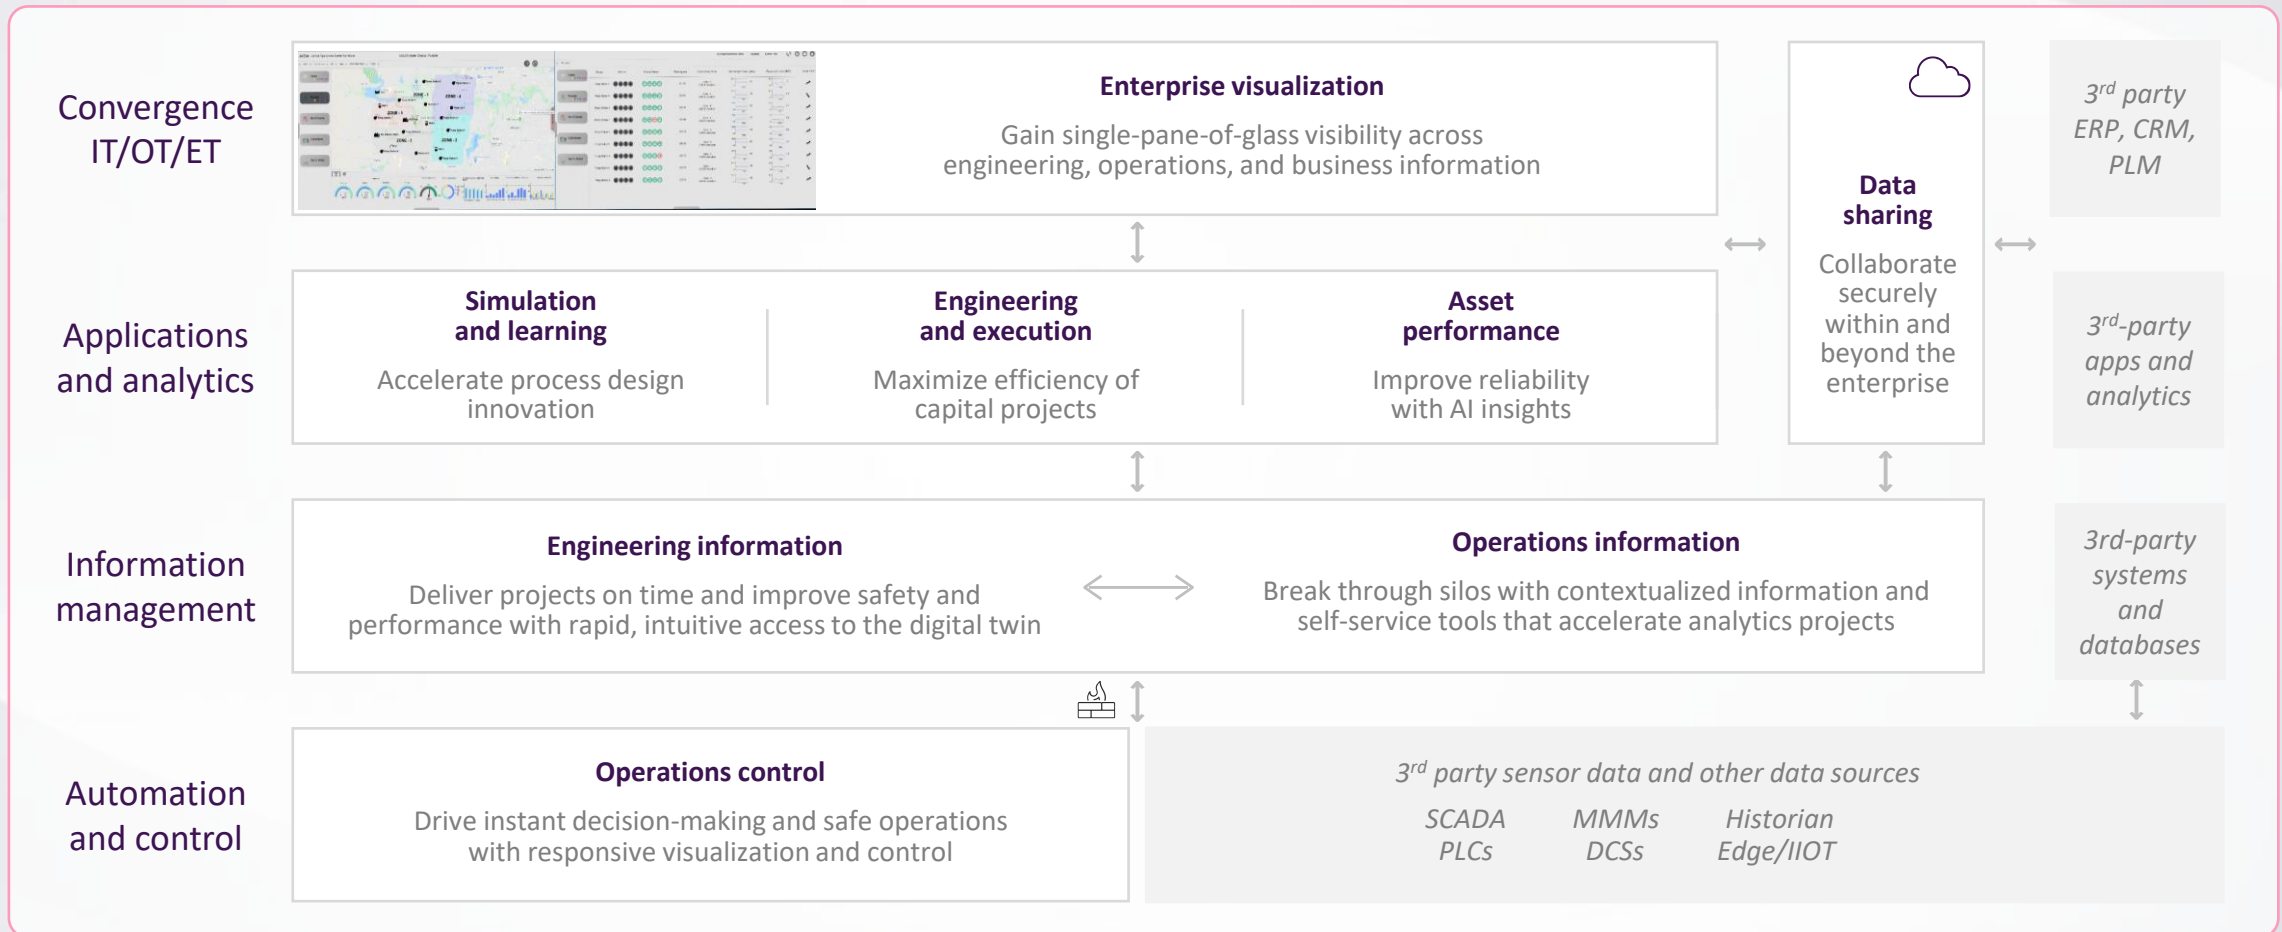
Convergence IT/OT/ET

Enterprise visualization

Gain single-pane-of-glass visibility across engineering, operations, and business information

Data sharing

Collaborate securely within and beyond the enterprise

$3^{rd}$ party ERP, CRM, PLM

Applications and analytics

Simulation and learning

Accelerate process design innovation

Engineering and execution

Maximize efficiency of capital projects

Asset performance

Improve reliability with AI insights

$3^{rd}$-party apps and analytics

Information management

Engineering information

Deliver projects on time and improve safety and performance with rapid, intuitive access to the digital twin

Operations information

Break through silos with contextualized information and self-service tools that accelerate analytics projects

3rd-party systems and databases

Automation and control

Operations control

Drive instant decision-making and safe operations with responsive visualization and control

$3^{rd}$ party sensor data and other data sources

SCADA PLCs

MMMs DCSs

Historian Edge/IIOT